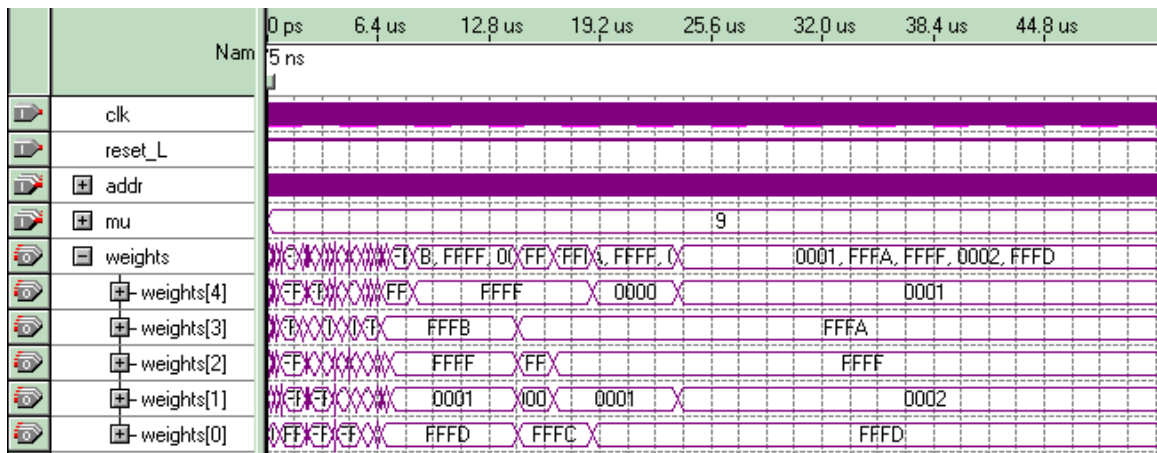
Nam
0 ps 6.4 us 12.8 us 19.2 us 25.6 us 32.0 us 38.4 us 44.8 us
5 ns

clk
reset_L
addr
mu 9
weights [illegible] B, FFFF, 0( FF FFI \, FFFF, ( 0001, FFFA, FFFF, 0002, FFFD
weights[4] FF FFFF 0000 0001
weights[3] FFFB FFFA
weights[2] FFFF FF FFFF
weights[1] 0001 00 0001 0002
weights[0] FF FFFD FFFC FFFD